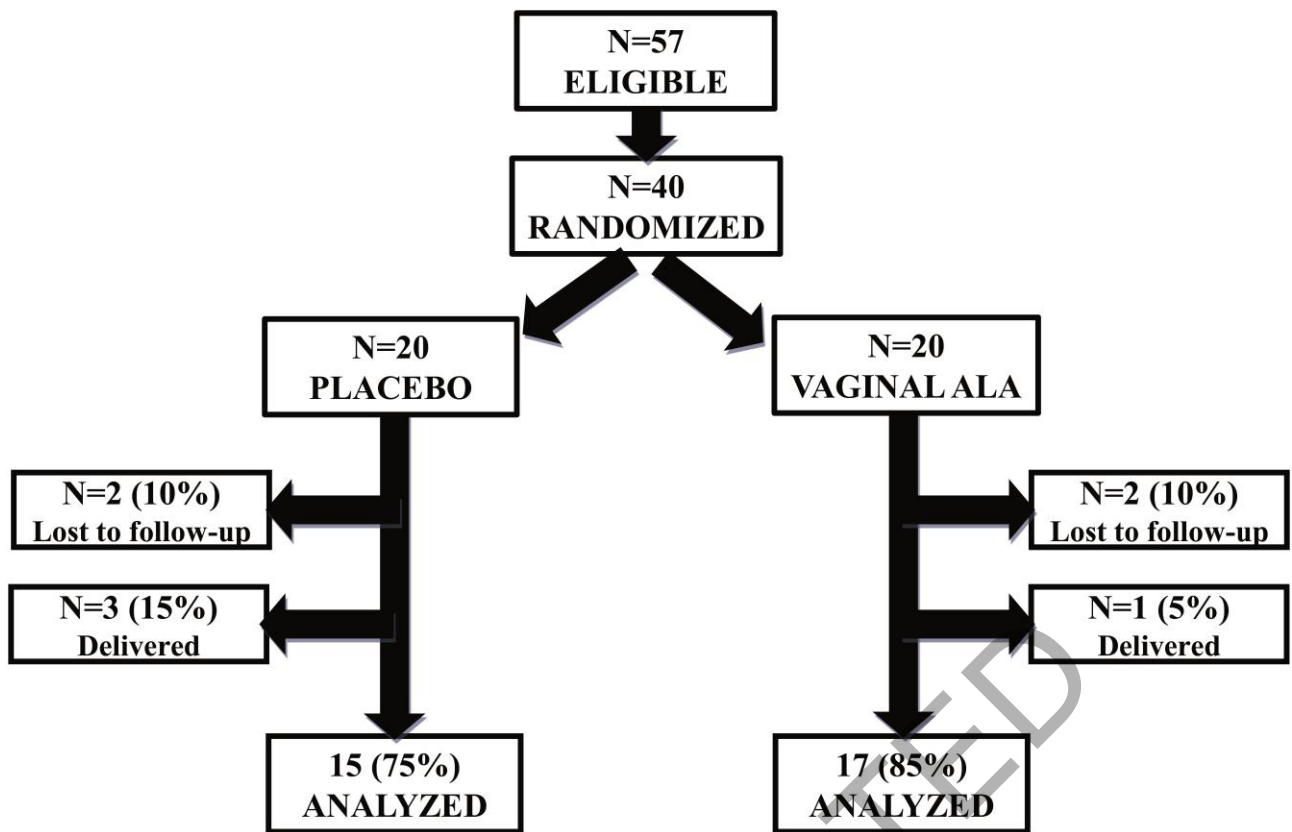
N=57
ELIGIBLE

N=40
RANDOMIZED

N=20
PLACEBO

N=20
VAGINAL ALA

N=2 (10%)
Lost to follow-up

N=3 (15%)
Delivered

N=2 (10%)
Lost to follow-up

N=1 (5%)
Delivered

15 (75%)
ANALYZED

17 (85%)
ANALYZED

TED